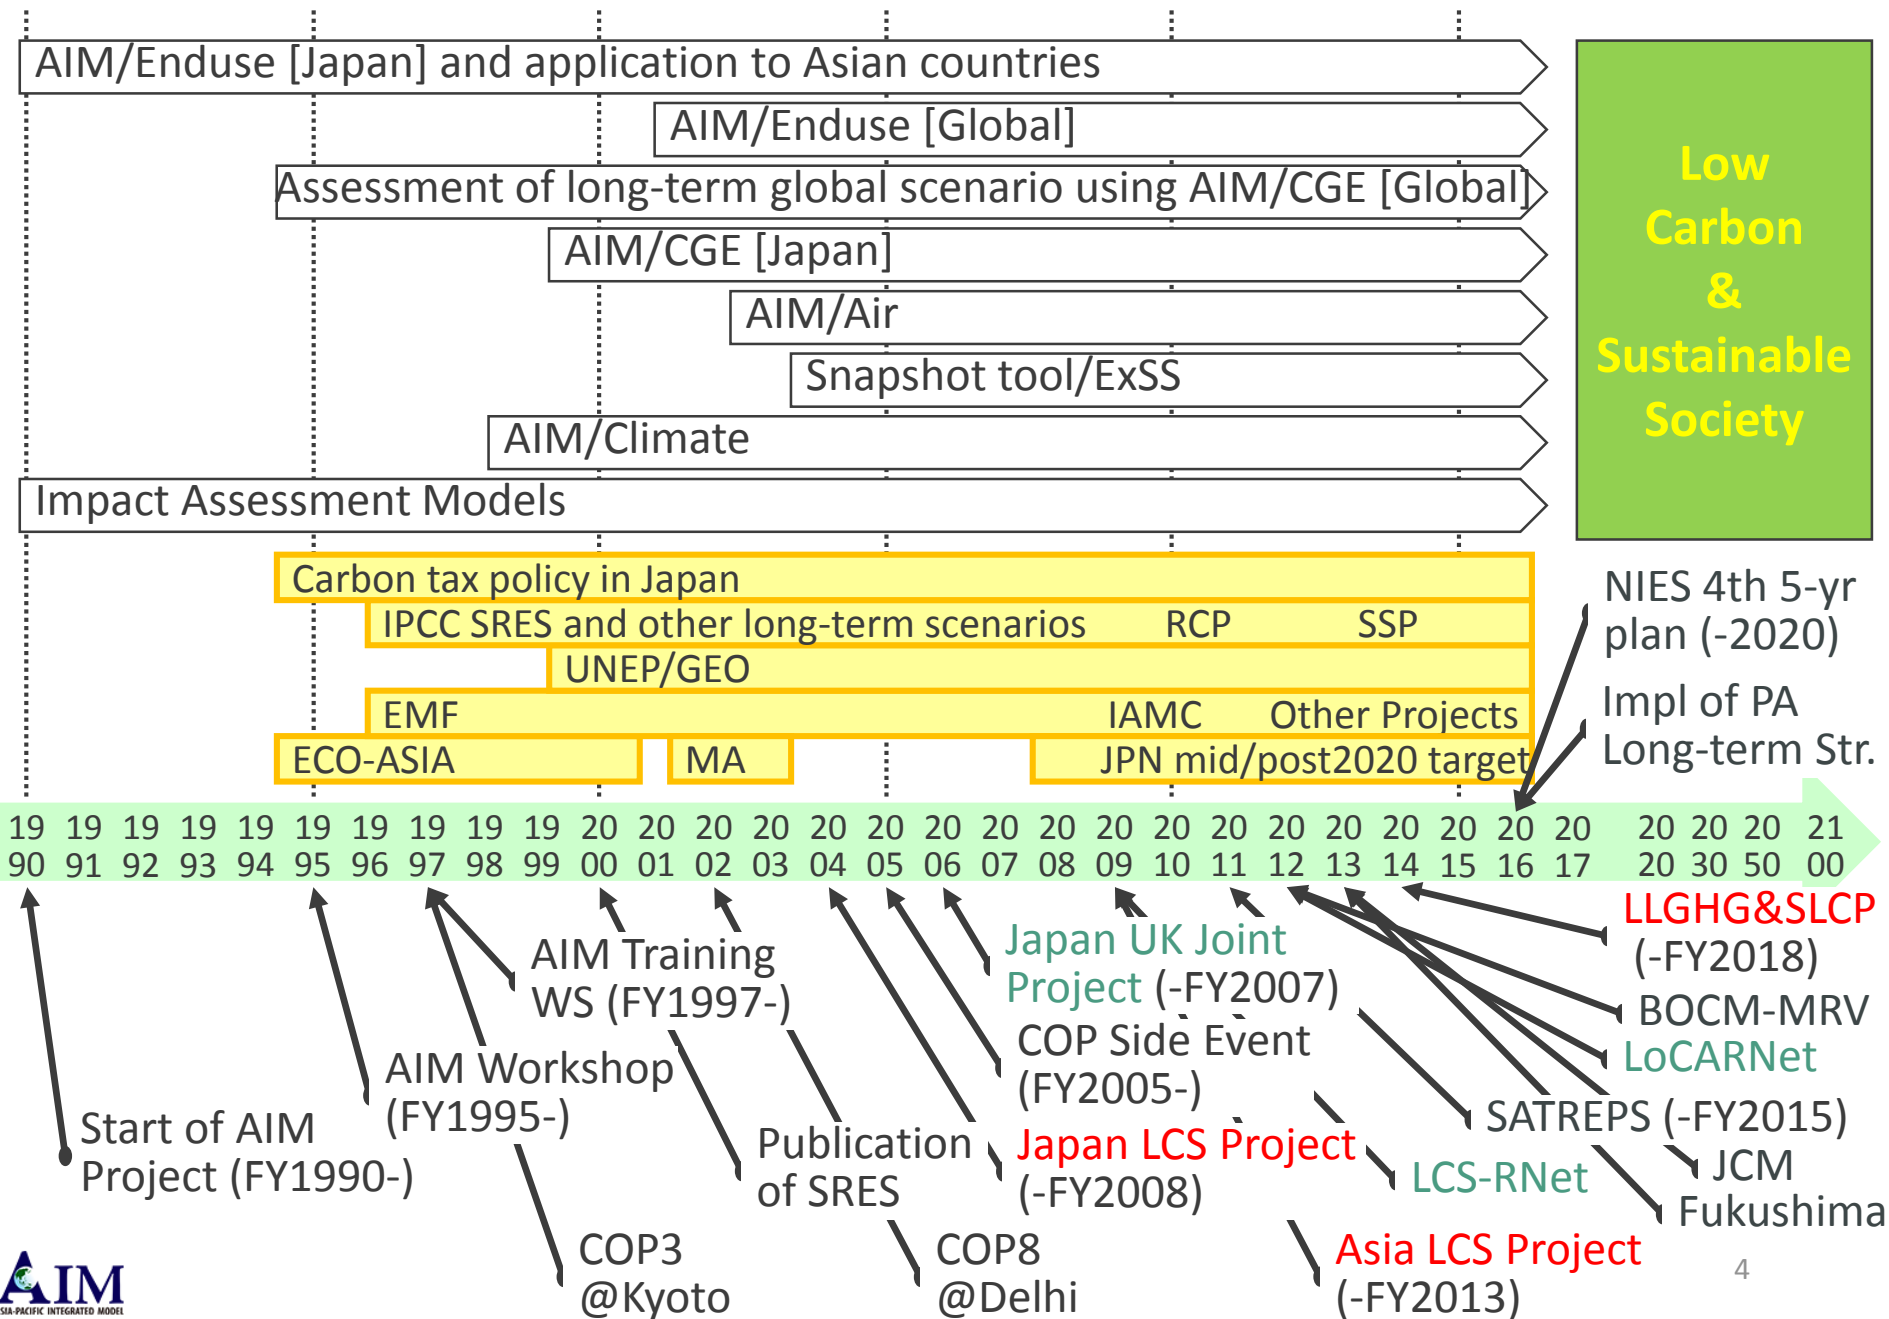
AIM/Enduse [Japan] and application to Asian countries

AIM/Enduse [Global]

Assessment of long-term global scenario using AIM/CGE [Global]

AIM/CGE [Japan]

AIM/Air

Snapshot tool/ExSS

AIM/Climate

Impact Assessment Models

Low Carbon & Sustainable Society

Carbon tax policy in Japan

IPCC SRES and other long-term scenarios RCP SSP

UNEP/GEO

EMF IAMC Other Projects

ECO-ASIA MA JPN mid/post2020 target

NIES 4th 5-yr plan (-2020)

Impl of PA Long-term Str.

| 19 90 | 19 91 | 19 92 | 19 93 | 19 94 | 19 95 | 19 96 | 19 97 | 19 98 | 19 99 | 20 00 | 20 01 | 20 02 | 20 03 | 20 04 | 20 05 | 20 06 | 20 07 | 20 08 | 20 09 | 20 10 | 20 11 | 20 12 | 20 13 | 20 14 | 20 15 | 20 16 | 20 17 | 20 20 | 20 30 | 20 50 | 21 00 |
|---|---|---|---|---|---|---|---|---|---|---|---|---|---|---|---|---|---|---|---|---|---|---|---|---|---|---|---|---|---|---|---|

Start of AIM Project (FY1990-)

AIM Workshop (FY1995-)

AIM Training WS (FY1997-)

COP3 @Kyoto

Publication of SRES

COP8 @Delhi

Japan UK Joint Project (-FY2007)

COP Side Event (FY2005-)

Japan LCS Project (-FY2008)

Asia LCS Project (-FY2013)

LCS-RNet

SATREPS (-FY2015)

JCM

Fukushima

LLGHG&SLCP (-FY2018)

BOCM-MRV

LoCARNet

4

AIM ASIA-PACIFIC INTEGRATED MODEL